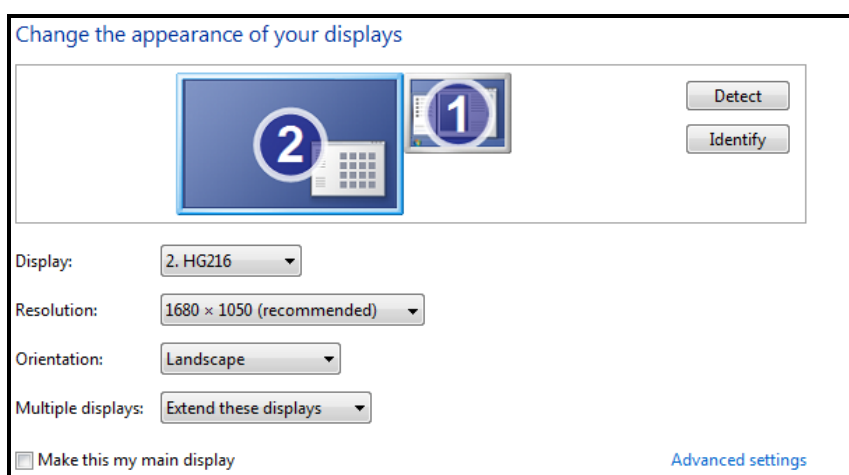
Change the appearance of your displays

2

1

Detect

Identify

Display: 2. HG216

Resolution: 1680 × 1050 (recommended)

Orientation: Landscape

Multiple displays: Extend these displays

Make this my main display

Advanced settings